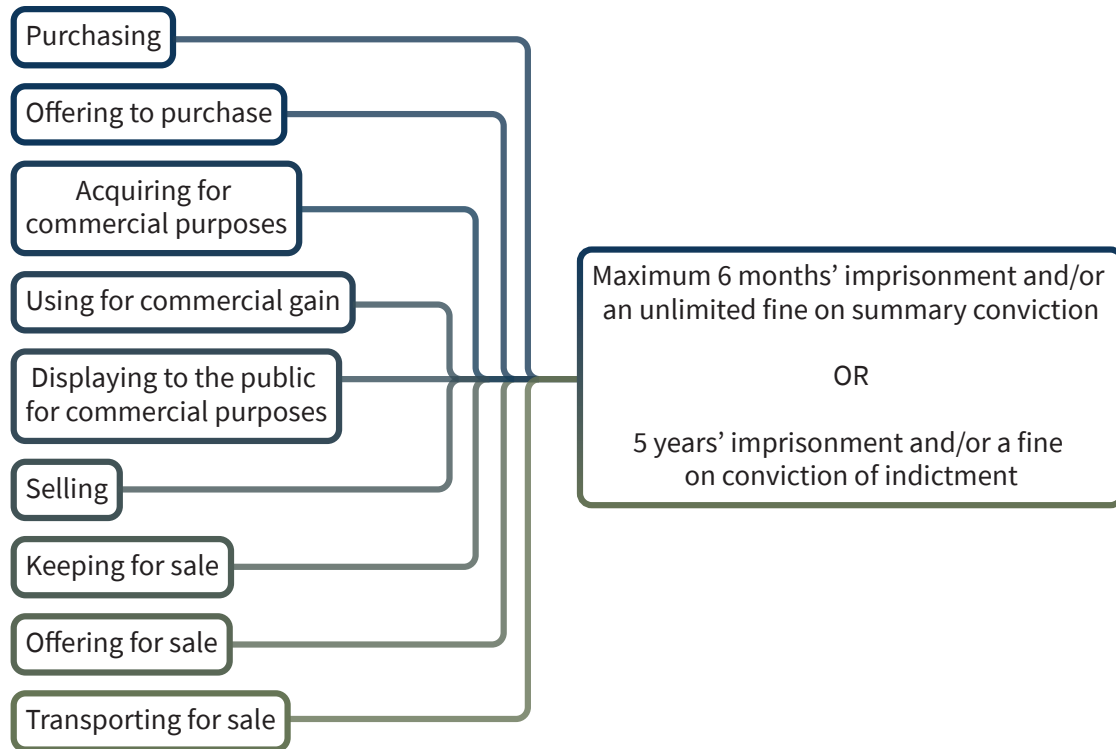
Purchasing

Offering to purchase

Acquiring for commercial purposes

Using for commercial gain

Displaying to the public for commercial purposes

Selling

Keeping for sale

Offering for sale

Transporting for sale

Maximum 6 months' imprisonment and/or an unlimited fine on summary conviction

OR

5 years' imprisonment and/or a fine on conviction of indictment